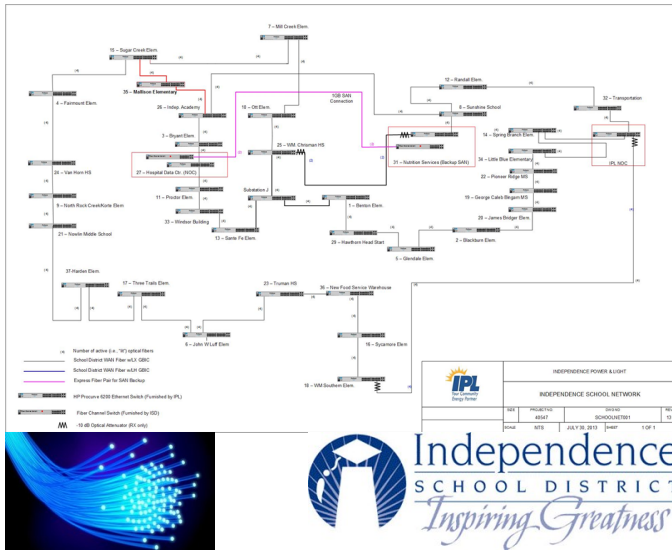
7 – Mill Creek Elem.

10 – Sugar Creek Elem.

35 – Mattoon Elementary

4 – Fairmount Elem.

26 – Indep. Academy

3 – Bryant Elem.

27 – Hospital Data Ctr. (NOC)

24 – Van Horn HS

11 – Proctor Elem.

33 – Window Building

8 – North Rock Creek/Korte Elem

21 – Nowlin Middle School

19 – Ott Elem.

10GB SAN Connection

25 – WM. Chrisman HS

Substation J

13 – Santa Fe Elem.

1 – Benton Elem.

28 – Hawthorn Head Start

12 – Randall Elem.

9 – Sunshine School

31 – Nutrition Services (Backup SAN)

32 – Transportation

14 – Spring Branch Elem.

34 – Little Blue Elementary

22 – Pioneer Ridge MS

15 – George Caleb Bingam MS

20 – James Bridger Elem.

IPL NOC

2 – Blackburn Elem.

5 – Glendale Elem.

37 – Harden Elem.

17 – Three Trails Elem.

23 – Truman HS

36 – New Food Service Warehouse

6 – John W Luff Elem

16 – Sycamore Elem

18 – WM Southern Elem.

(4) Number of active (i.e., "lit") optical fibers

School District WAN Fiber w/LX GBIC

School District WAN Fiber w/LH GBIC

Express Fiber Pair for SAN Backup

HP Procurve 6200 Ethernet Switch (Furnished by IPL)

Fiber Channel Switch (Furnished by ISD)

-10 dB Optical Attenuator (RX only)

INDEPENDENCE POWER & LIGHT

IPL Your Community Energy Partner

INDEPENDENCE SCHOOL NETWORK

| WBS | PROJECT NO. | DWG NO. | REV |
|---|---|---|---|
| | 48347 | SCHOOLNET001 | 13 |
| SCALE NTS | JULY 30, 2013 | SHEET 1 OF 1 | |

Independence
SCHOOL DISTRICT
Inspiring Greatness